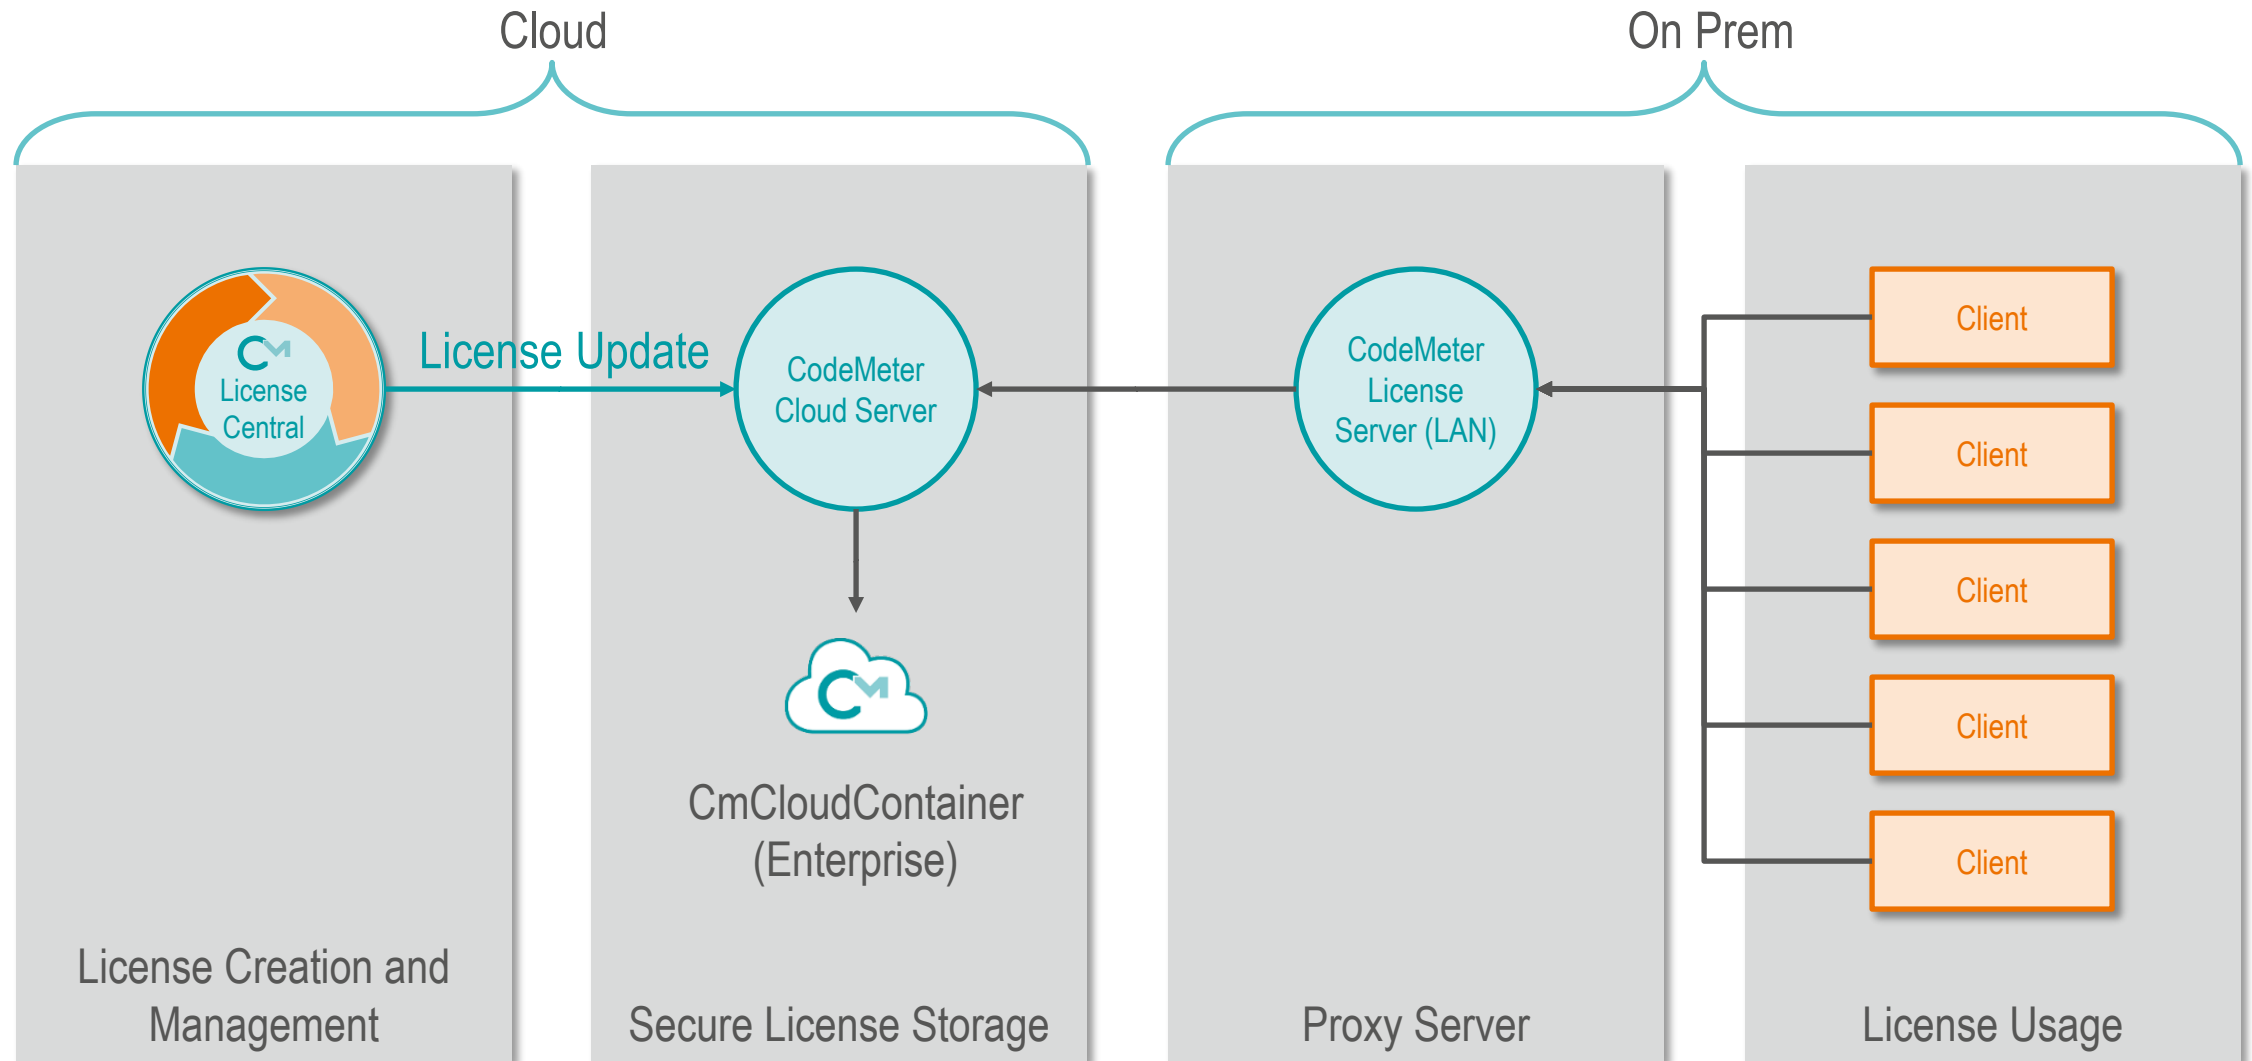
Cloud

On Prem

CM License Central

License Update

CodeMeter Cloud Server

CmCloudContainer (Enterprise)

CodeMeter License Server (LAN)

Client

Client

Client

Client

Client

License Creation and Management

Secure License Storage

Proxy Server

License Usage